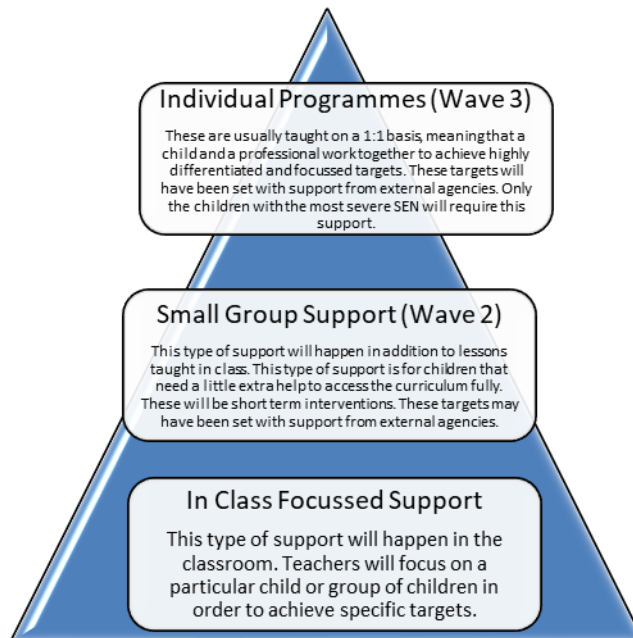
Individual Programmes (Wave 3)

These are usually taught on a 1:1 basis, meaning that a child and a professional work together to achieve highly differentiated and focussed targets. These targets will have been set with support from external agencies. Only the children with the most severe SEN will require this support.

Small Group Support (Wave 2)

This type of support will happen in addition to lessons taught in class. This type of support is for children that need a little extra help to access the curriculum fully. These will be short term interventions. These targets may have been set with support from external agencies.

In Class Focussed Support

This type of support will happen in the classroom. Teachers will focus on a particular child or group of children in order to achieve specific targets.